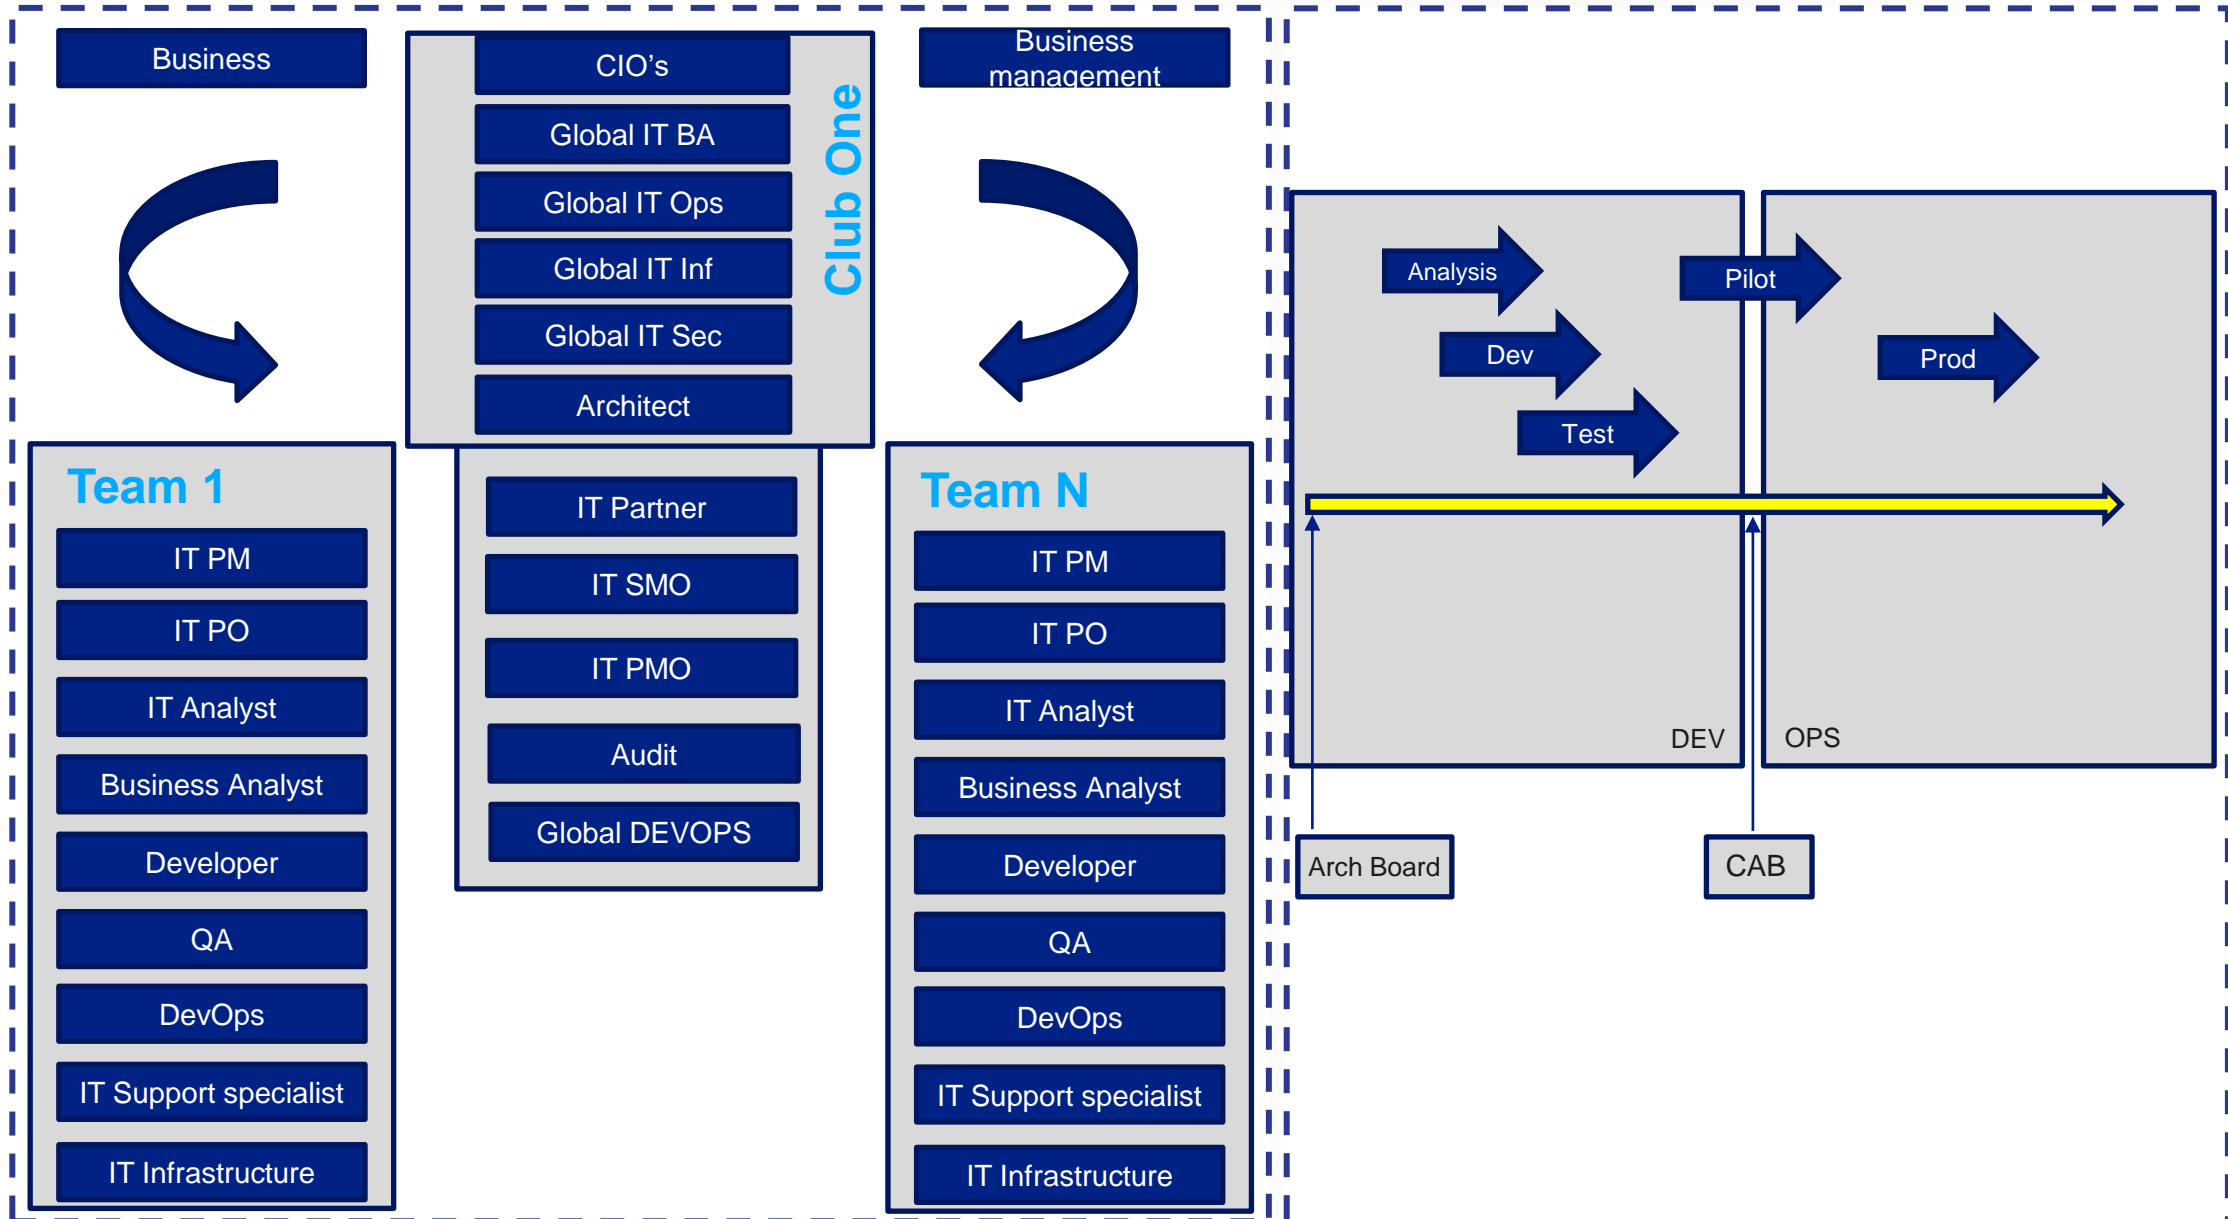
Business

CIO's

Global IT BA

Global IT Ops

Global IT Inf

Global IT Sec

Architect

Club One

Business management

Team 1

IT PM

IT PO

IT Analyst

Business Analyst

Developer

QA

DevOps

IT Support specialist

IT Infrastructure

IT Partner

IT SMO

IT PMO

Audit

Global DEVOPS

Team N

IT PM

IT PO

IT Analyst

Business Analyst

Developer

QA

DevOps

IT Support specialist

IT Infrastructure

Analysis

Dev

Test

Pilot

Prod

DEV

OPS

Arch Board

CAB